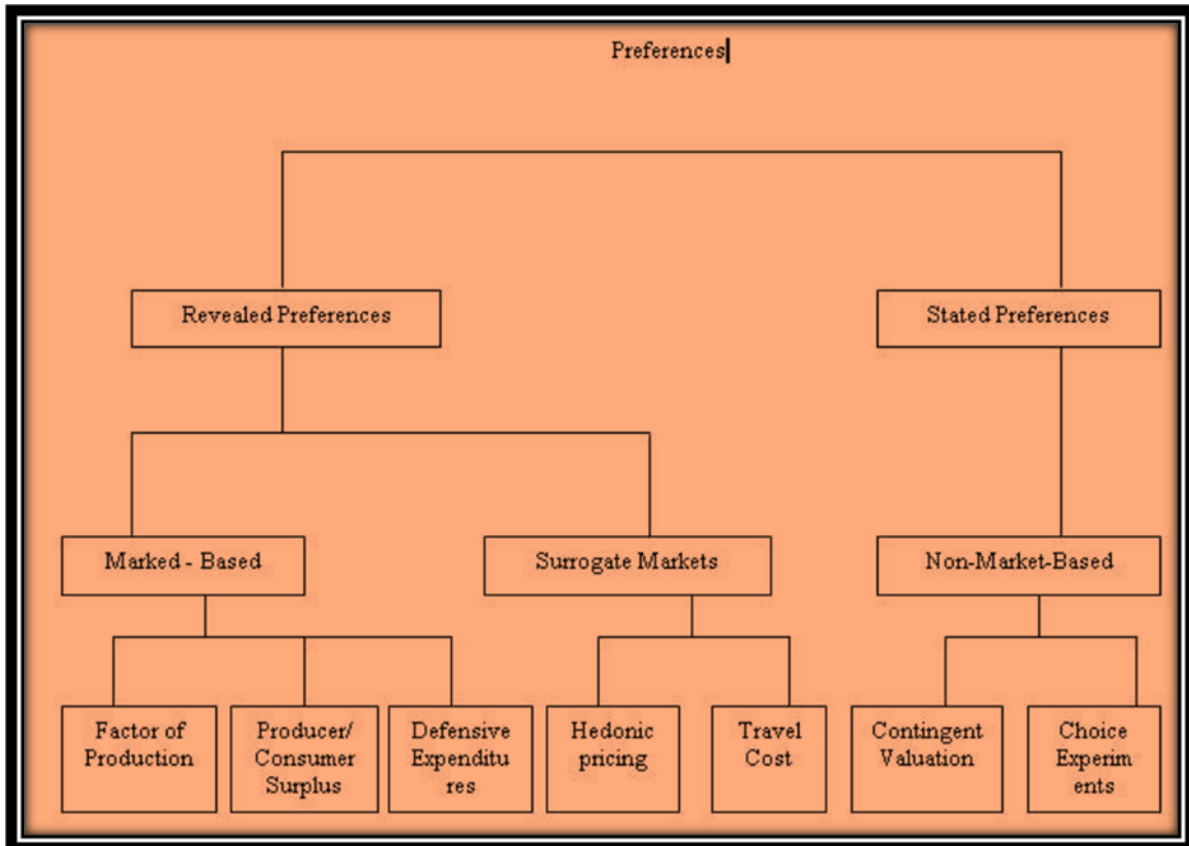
Preferences

Revealed Preferences

Stated Preferences

Marked - Based

Surrogate Markets

Non-Market-Based

Factor of Production

Producer/ Consumer Surplus

Defensive Expenditu res

Hedonic pricing

Travel Cost

Contingent Valuation

Choice Experim ents